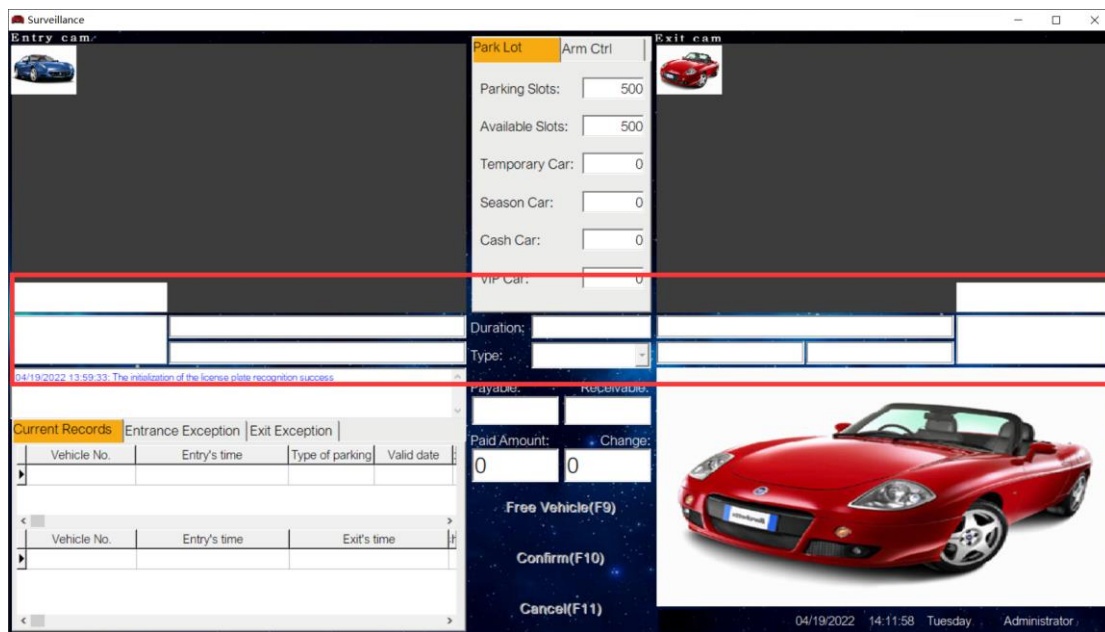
Surveillance

Entry cam

Park Lot | Arm Ctrl

Parking Slots: 500

Available Slots: 500

Temporary Car: 0

Season Car: 0

Cash Car: 0

VIP Car: 0

Exit cam

Duration:

Type:

04/19/2022 13:59:33: The initialization of the license plate recognition success

Payable:

Receivable:

Current Records | Entrance Exception | Exit Exception

| Vehicle No. | Entry's time | Type of parking | Valid date |
|---|---|---|---|
| | | | |

| Vehicle No. | Entry's time | Exit's time |
|---|---|---|
| | | |

Paid Amount:

Change:

0

0

Free Vehicle(F9)

Confirm(F10)

Cancel(F11)

04/19/2022 14:11:58 Tuesday Administrator